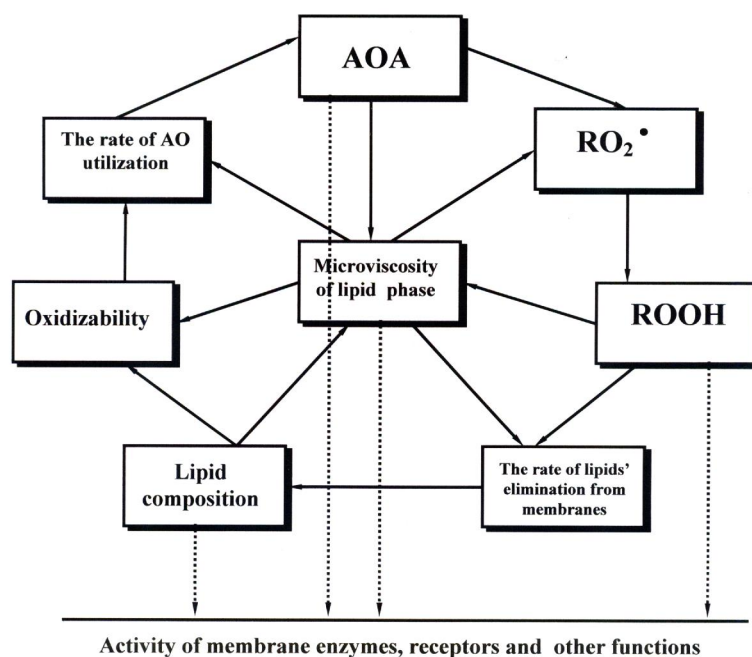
AOA

The rate of AO utilization

$RO_2^\bullet$

Microviscosity of lipid phase

Oxidizability

ROOH

Lipid composition

The rate of lipids' elimination from membranes

Activity of membrane enzymes, receptors and other functions